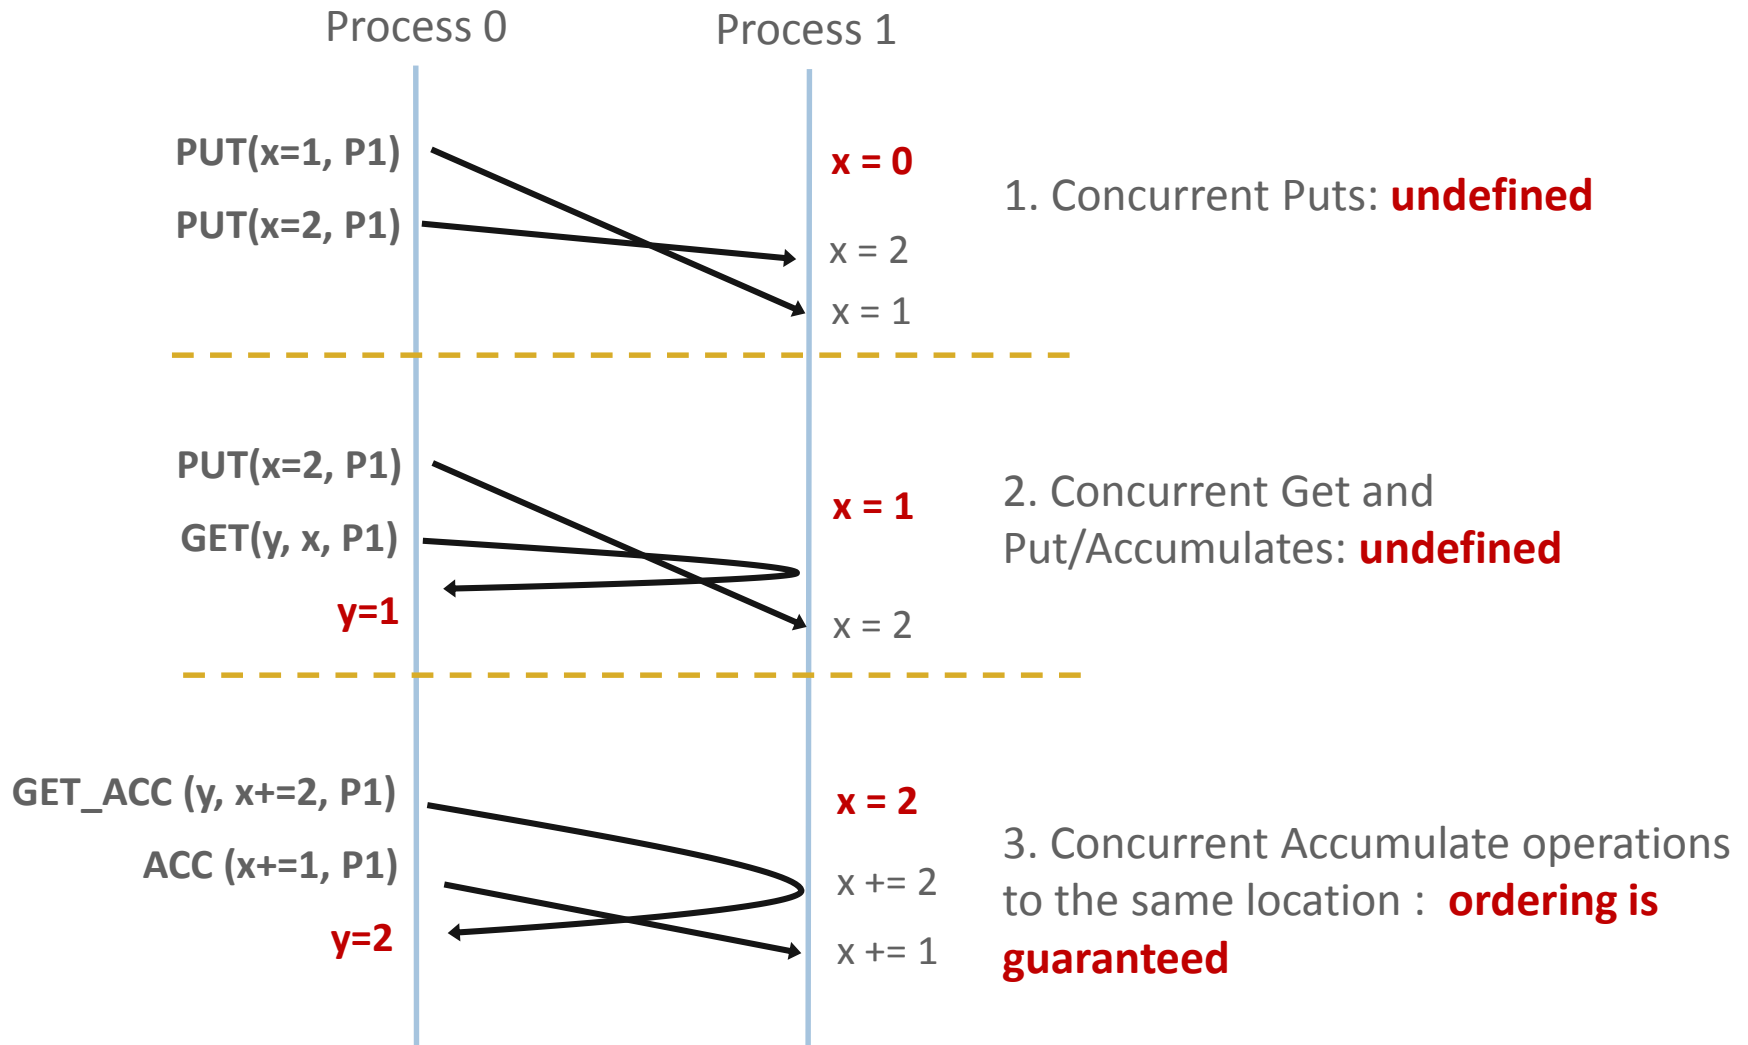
Process 0

Process 1

PUT(x=1, P1)

PUT(x=2, P1)

x = 0

x = 2

x = 1

1. Concurrent Puts: undefined

PUT(x=2, P1)

GET(y, x, P1)

y=1

x = 1

x = 2

2. Concurrent Get and Put/Accumulates: undefined

GET_ACC (y, x+=2, P1)

ACC (x+=1, P1)

y=2

x = 2

x += 2

x += 1

3. Concurrent Accumulate operations to the same location : ordering is guaranteed